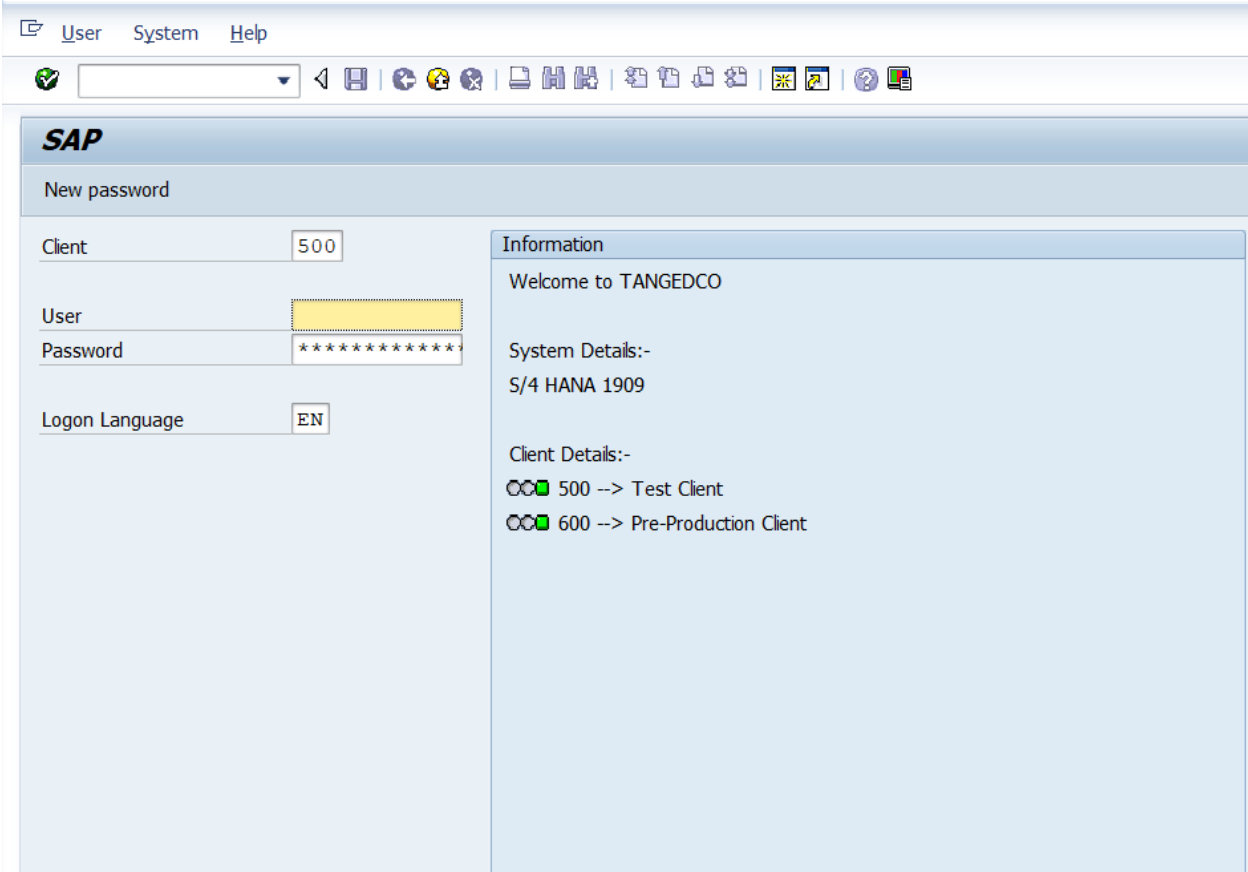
User System Help

SAP

New password

Client 500

User

Password *************

Logon Language EN

Information

Welcome to TANGEDCO

System Details:-

S/4 HANA 1909

Client Details:-

500 --> Test Client

600 --> Pre-Production Client